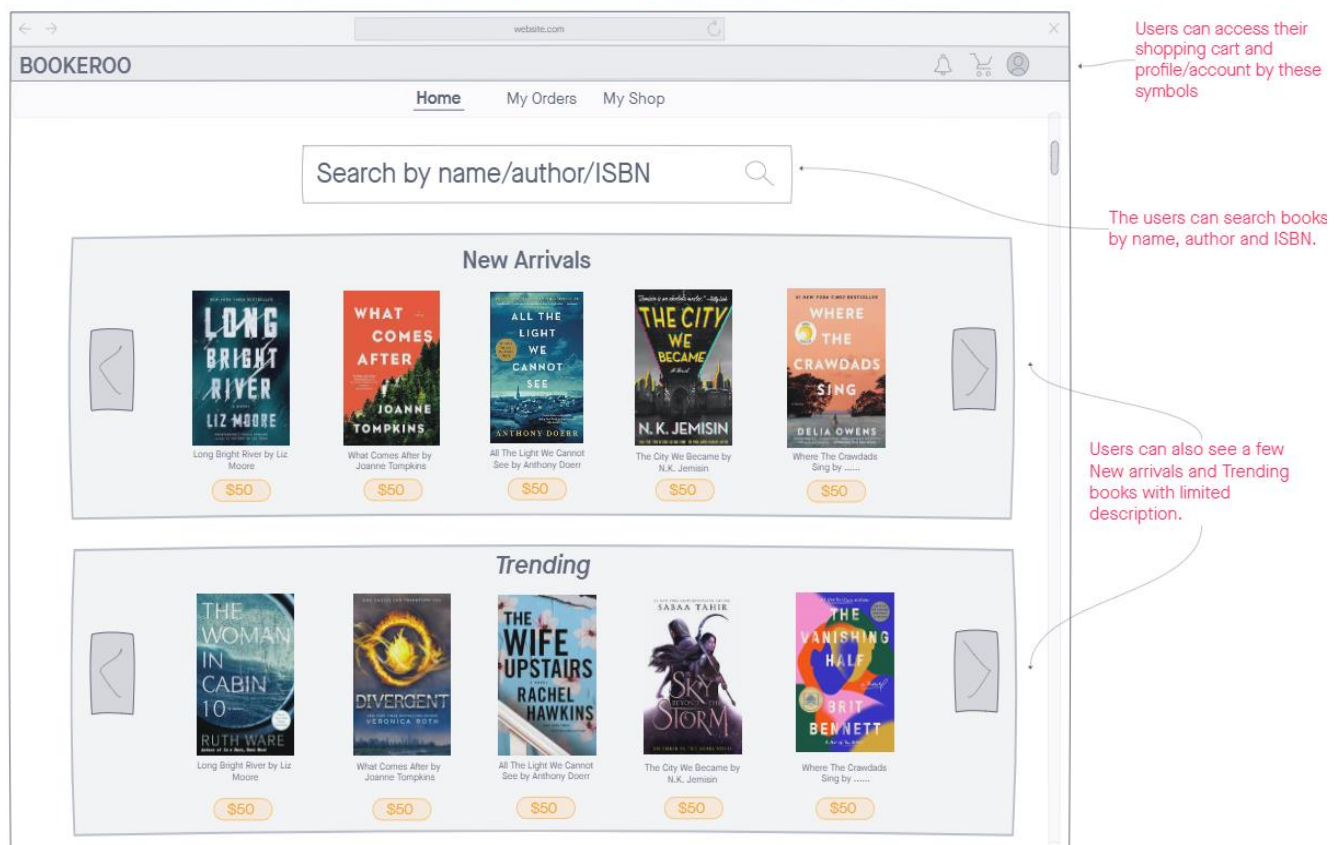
website.com

BOOKEROO

Home My Orders My Shop

Search by name/author/ISBN

New Arrivals

LONG BRIGHT RIVER LIZ MOORE

Long Bright River by Liz Moore

$50

WHAT COMES AFTER JOANNE TOMPKINS

What Comes After by Joanne Tompkins

$50

ALL THE LIGHT WE CANNOT SEE ANTHONY DOERR

All The Light We Cannot See by Anthony Doerr

$50

THE CITY WE BECAME N. K. JEMISIN

The City We Became by N.K. Jemisin

$50

WHERE THE CRAWDADS SING DELIA OWENS

Where The Crawdads Sing by ......

$50

Trending

THE WOMAN IN CABIN 10 RUTH WARE

Long Bright River by Liz Moore

$50

DIVERGENT VERONICA ROTH

What Comes After by Joanne Tompkins

$50

THE WIFE UPSTAIRS RACHEL HAWKINS

All The Light We Cannot See by Anthony Doerr

$50

SABAA TAHIR A SKY BEYOND THE STORM

The City We Became by N.K. Jemisin

$50

THE VANISHING HALF BRIT BENNETT

Where The Crawdads Sing by ......

$50

Users can access their shopping cart and profile/account by these symbols

The users can search books by name, author and ISBN.

Users can also see a few New arrivals and Trending books with limited description.